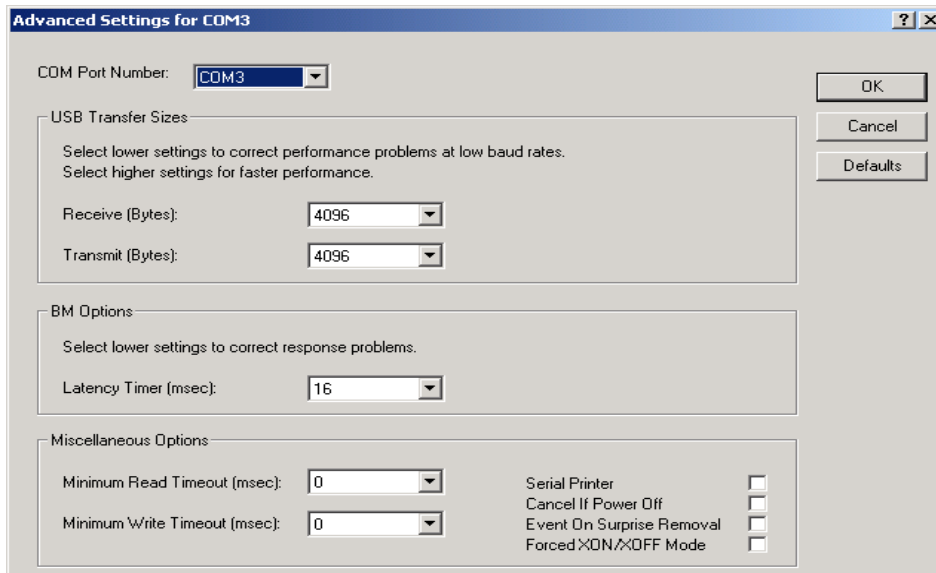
Advanced Settings for COM3

?

COM Port Number: COM3

OK

Cancel

Defaults

USB Transfer Sizes

Select lower settings to correct performance problems at low baud rates.
Select higher settings for faster performance.

Receive (Bytes): 4096

Transmit (Bytes): 4096

BM Options

Select lower settings to correct response problems.

Latency Timer (msec): 16

Miscellaneous Options

Minimum Read Timeout (msec): 0

Minimum Write Timeout (msec): 0

Serial Printer
Cancel If Power Off
Event On Surprise Removal
Forced XON/XOFF Mode